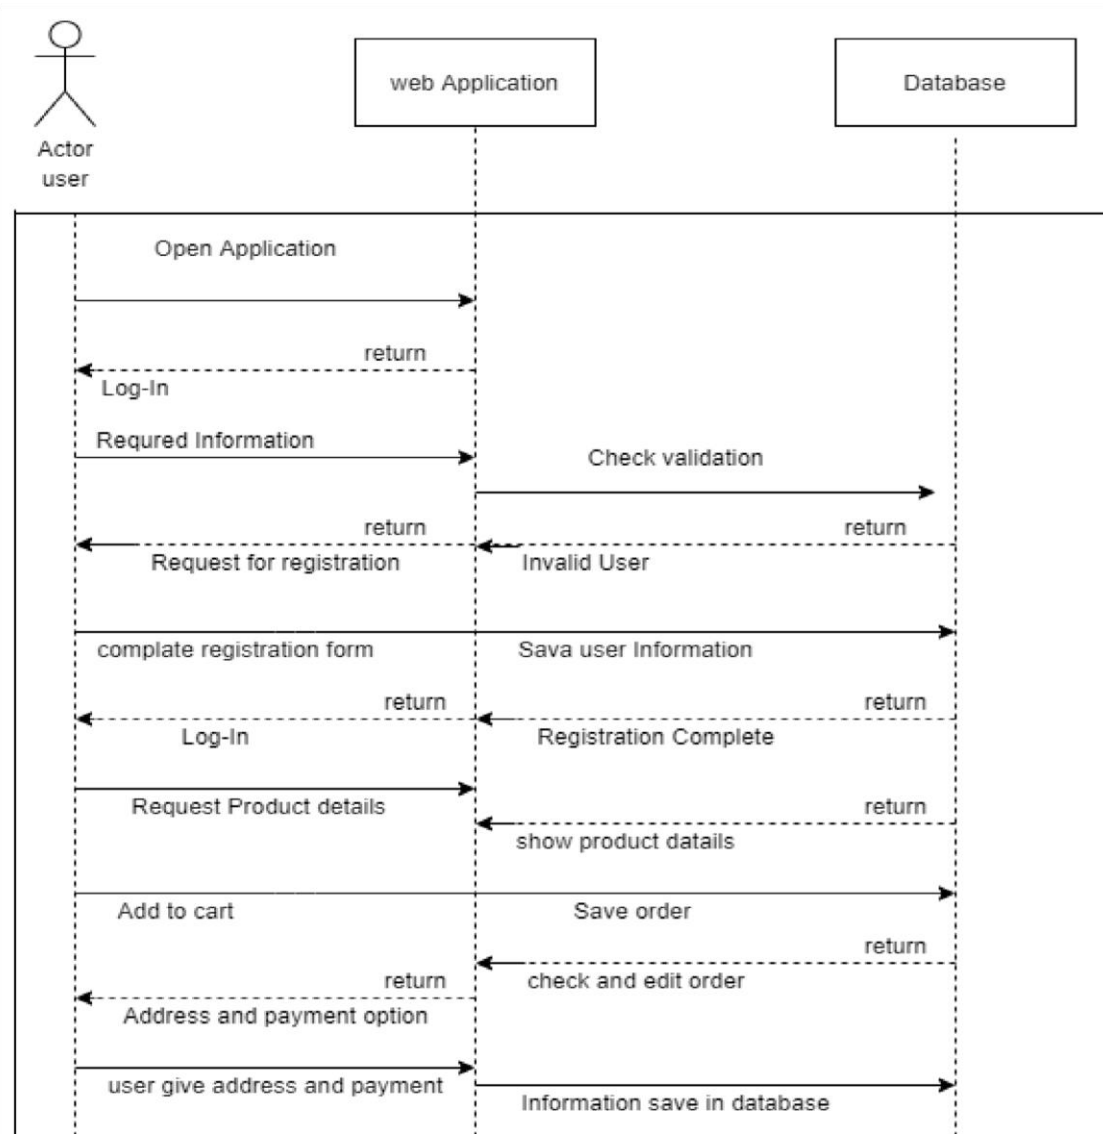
Actor user

web Application

Database

Open Application

return

Log-In

Requred Information

Check validation

return

Request for registration

return

Invalid User

complate registration form

Sava user Information

return

Log-In

return

Registration Complete

Request Product details

return

show product datails

Add to cart

Save order

return

check and edit order

return

Address and payment option

user give address and payment

Information save in database